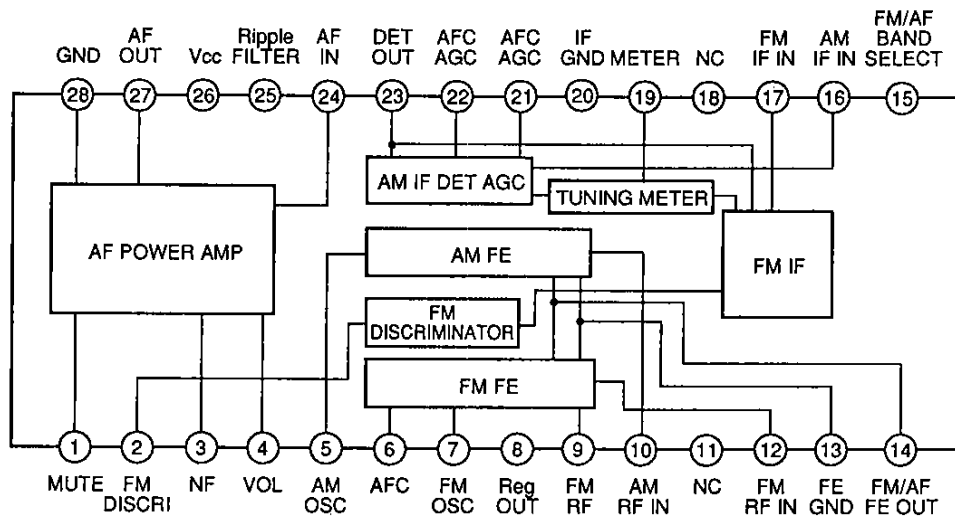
GND 28
AF OUT 27
Vcc 26
Ripple FILTER 25
AF IN 24
DET OUT 23
AFC AGC 22
AFC AGC 21
IF GND 20
METER 19
NC 18
FM IF IN 17
AM IF IN 16
FM/AF BAND SELECT 15

AM IF DET AGC
TUNING METER
AF POWER AMP
AM FE
FM IF
FM DISCRIMINATOR
FM FE

1 MUTE
2 FM DISCRI
3 NF
4 VOL
5 AM OSC
6 AFC
7 FM OSC
8 Reg OUT
9 FM RF
10 AM RF IN
11 NC
12 FM RF IN
13 FE GND
14 FM/AF FE OUT